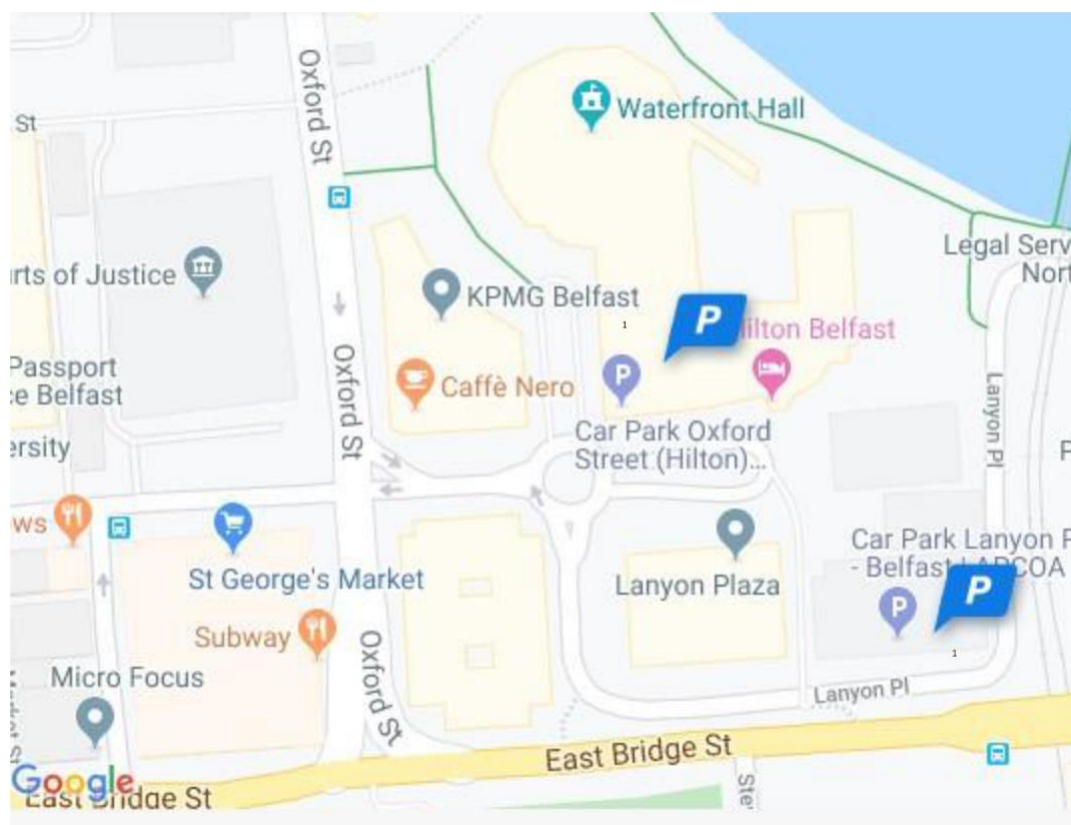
St

Oxford St

Waterfront Hall

Legal Serv
Nort

urts of Justice

KPMG Belfast

P

Hilton Belfast

Passport
ce Belfast

Caffè Nero

P

Oxford St

Lanyon Pl

ersity

Car Park Oxford Street (Hilton)...

ews

St George's Market

Lanyon Plaza

Car Park Lanyon P
- Belfast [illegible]COA

P

P

Subway

Oxford St

Micro Focus

Lanyon Pl

East Bridge St

Google

East Bridge St

Ste